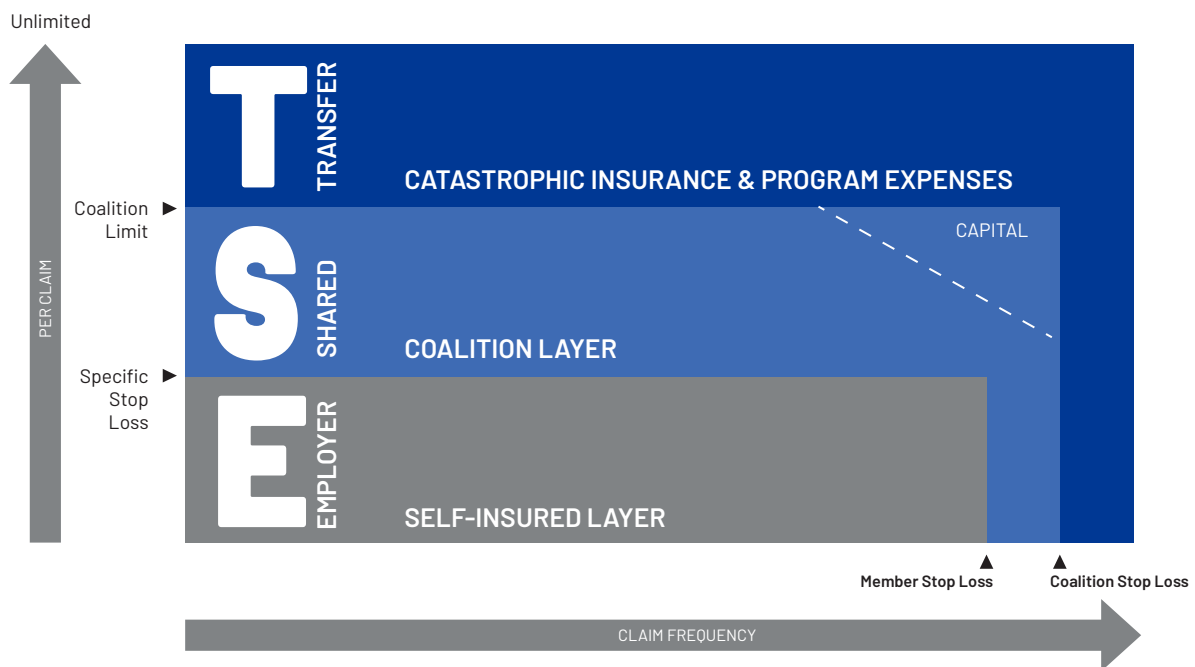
Unlimited

PER CLAIM

T TRANSFER

CATASTROPHIC INSURANCE & PROGRAM EXPENSES

Coalition Limit ►

CAPITAL

S SHARED

COALITION LAYER

Specific Stop Loss ►

E EMPLOYER

SELF-INSURED LAYER

▲ Member Stop Loss

▲ Coalition Stop Loss

CLAIM FREQUENCY